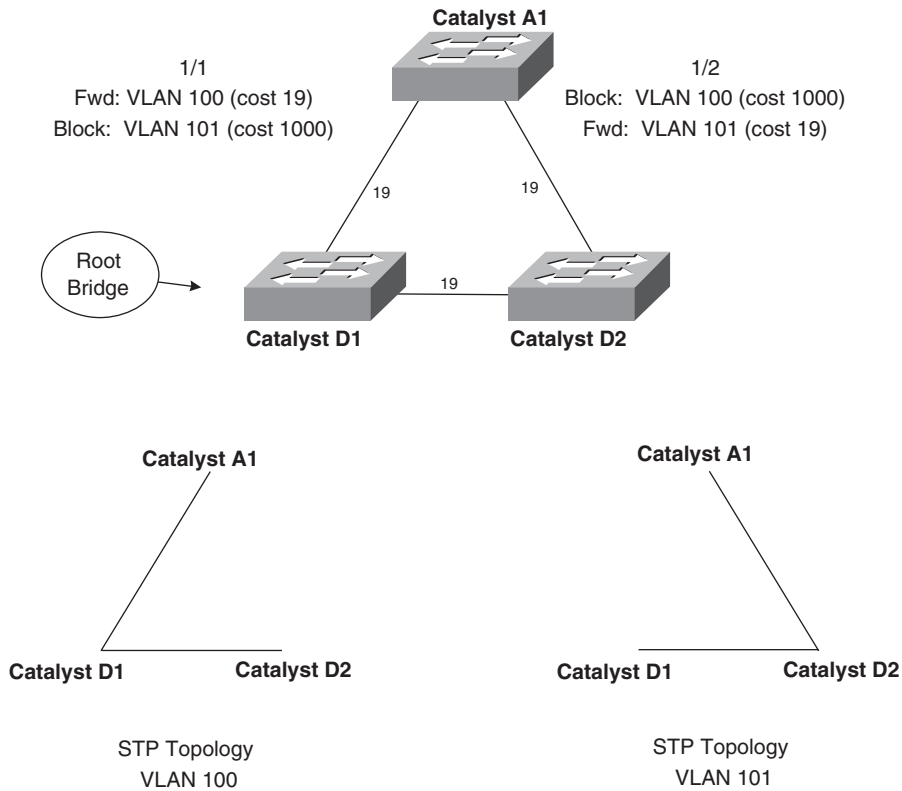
Catalyst A1

1/1
Fwd: VLAN 100 (cost 19)
Block: VLAN 101 (cost 1000)

1/2
Block: VLAN 100 (cost 1000)
Fwd: VLAN 101 (cost 19)

19

19

Root Bridge

19

Catalyst D1

Catalyst D2

Catalyst A1

Catalyst D1

Catalyst D2

STP Topology
VLAN 100

Catalyst A1

Catalyst D1

Catalyst D2

STP Topology
VLAN 101